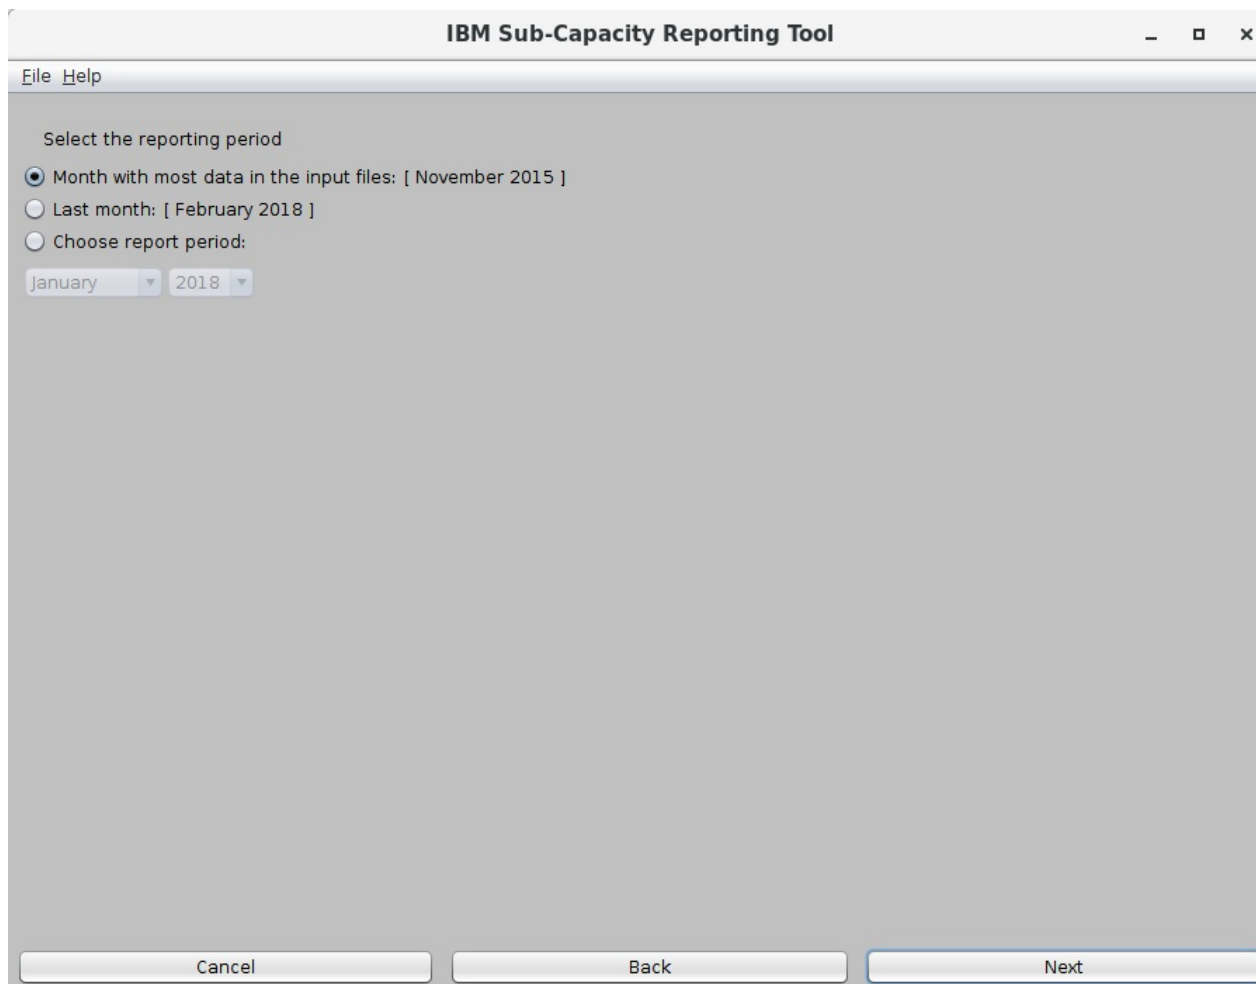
IBM Sub-Capacity Reporting Tool

File Help

Select the reporting period

Month with most data in the input files: [ November 2015 ]

Last month: [ February 2018 ]

Choose report period:

January 2018

Cancel Back Next